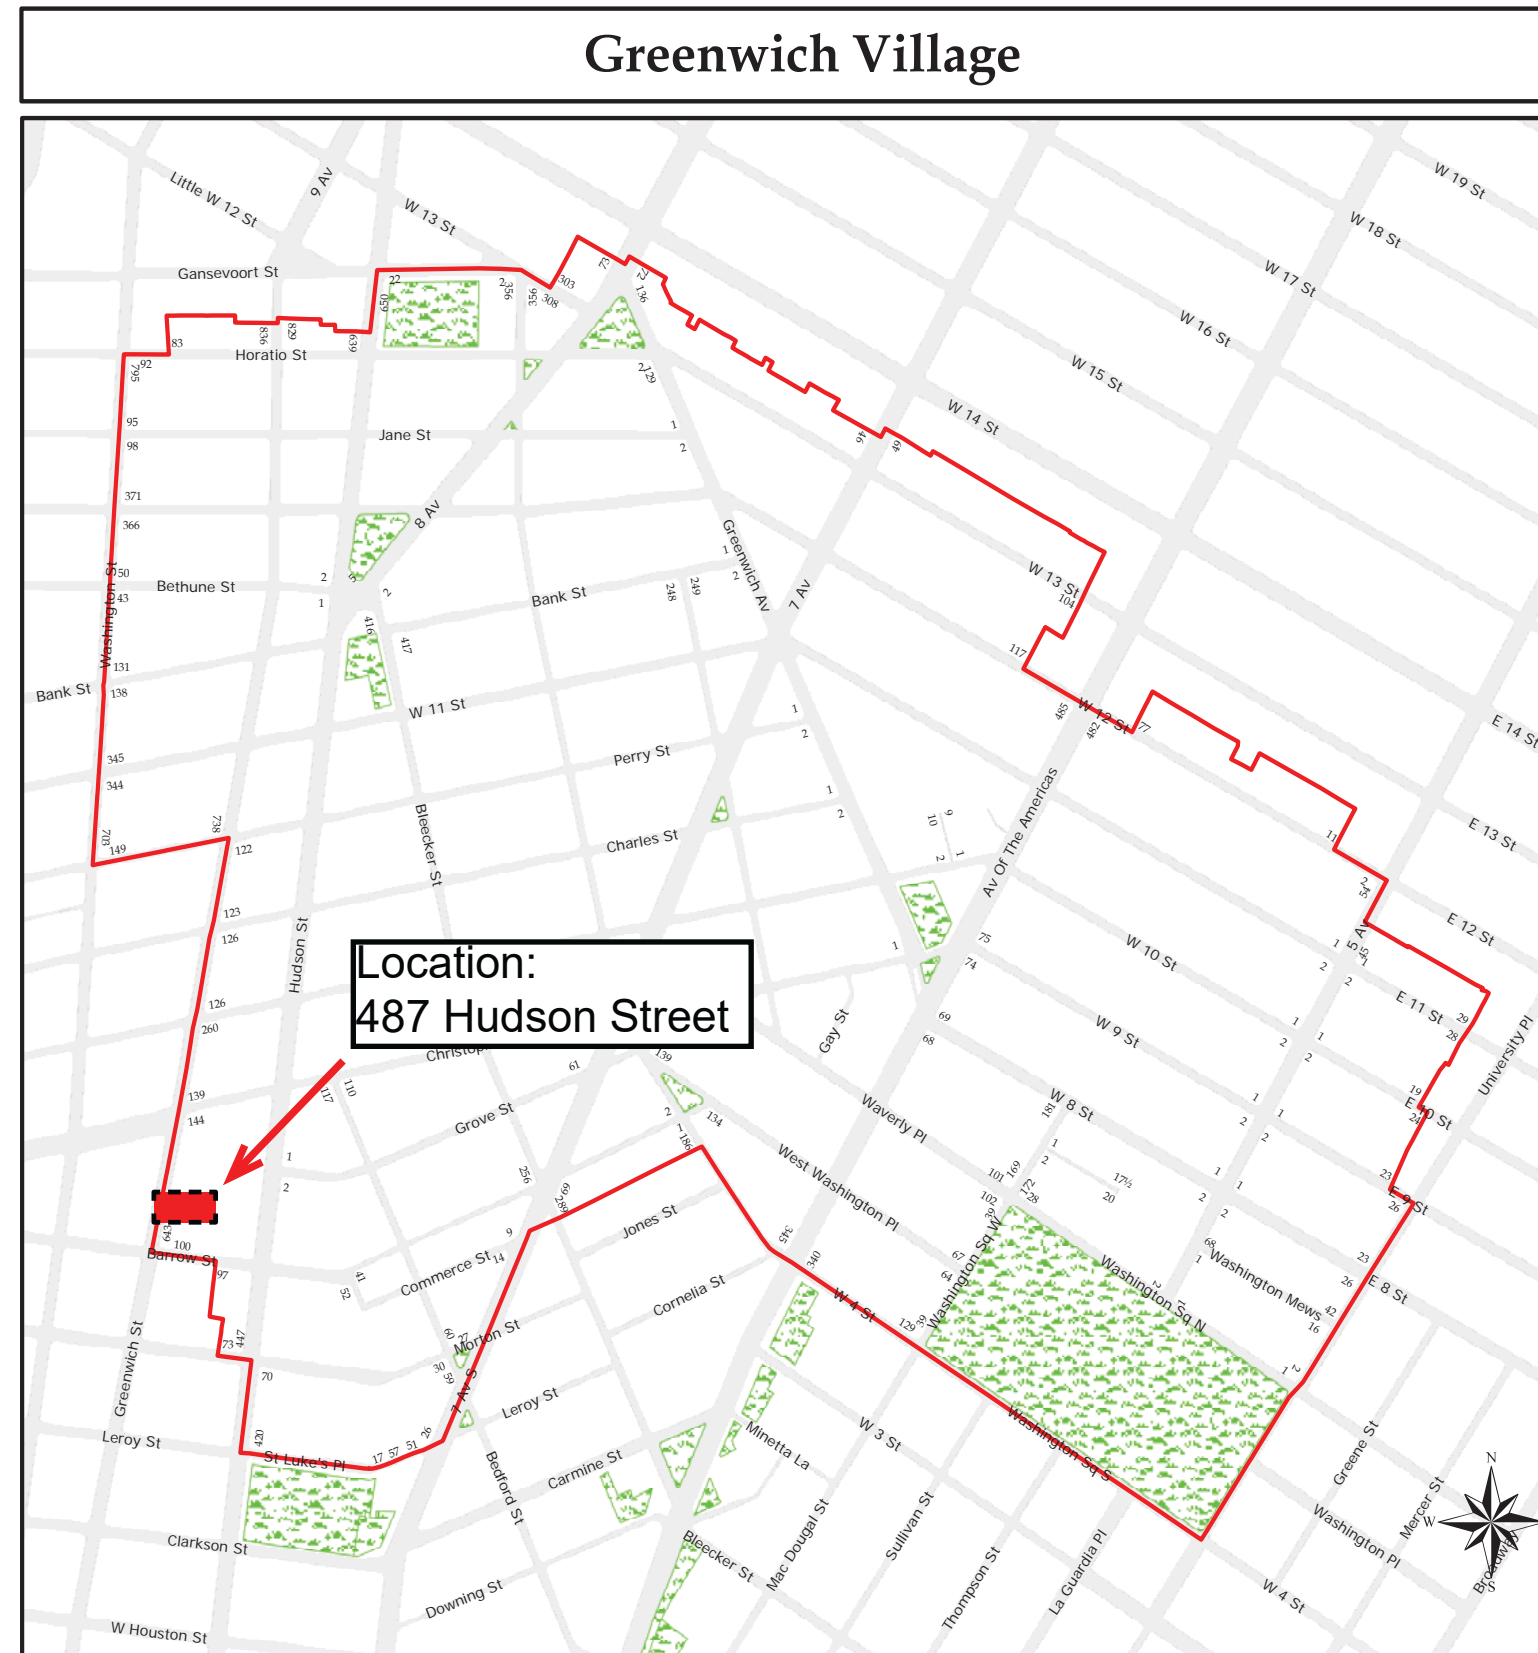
Greenwich Village

Location:
487 Hudson Street

Little W 12 St
9 Av
W 13 St
Gansevoort St
Horatio St
Jane St
8 Av
Bethune St
Bank St
Bank St
W 11 St
Perry St
Charles St
Bleecker St
Hudson St
Washington St
Greenwich Av
7 Av
W 14 St
W 15 St
W 16 St
W 17 St
W 18 St
W 19 St
W 13 St
W 12 St
E 14 St
E 13 St
E 12 St
E 11 St
E 10 St
E 9 St
E 8 St
5 Av
University Pl
Av Of The Americas
W 10 St
W 9 St
W 8 St
Waverly Pl
West Washington Pl
Gay St
Christopher St
Grove St
Barrow St
Commerce St
Jones St
Morton St
Cornelia St
Leroy St
7 Av S
Bedford St
Carmine St
Minetta La
W 4 St
W 3 St
Washington Sq W
Washington Sq N
Washington Sq S
Washington Mews
Greene St
Washington Pl
Mercer St
Broadway
W 4 St
Greenwich St
Leroy St
St Luke's Pl
Clarkson St
Downing St
W Houston St
Bleecker St
Mac Dougal St
Sullivan St
Thompson St
La Guardia Pl
N
W
S